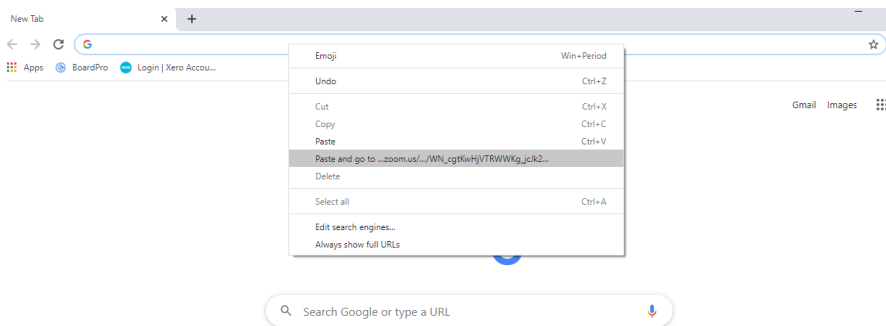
New Tab ×

+

Apps BoardPro Login | Xero Accou...

Emoji Win+Period

Undo Ctrl+Z

Cut Ctrl+X

Copy Ctrl+C

Paste Ctrl+V

Paste and go to ...zoom.us/.../WN_cgtKwHjVTRWWKg_jcJk2...

Delete

Select all Ctrl+A

Edit search engines...

Always show full URLs

Gmail Images

Search Google or type a URL